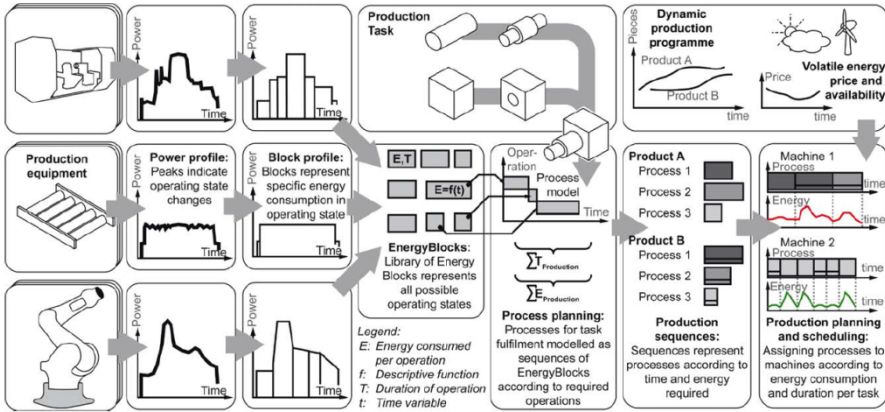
Power
Time

Power
Time

Production Task

Dynamic production programme
Pieces
Product A
Product B
time

Volatile energy price and availability
Price
time

Production equipment

Power profile: Peaks indicate operating state changes
Power
Time

Block profile: Blocks represent specific energy consumption in operating state
Power
Time

E,T
E=f(t)

EnergyBlocks: Library of Energy Blocks represents all possible operating states

Operation
Process model
Time

$\sum T_{Production}$
$\sum E_{Production}$

Process planning: Processes for task fulfilment modelled as sequences of EnergyBlocks according to required operations

Product A
Process 1
Process 2
Process 3

Product B
Process 1
Process 2
Process 3

Production sequences: Sequences represent processes according to time and energy required

Machine 1
Process
time
Energy
time

Machine 2
Process
time
Energy
time

Production planning and scheduling: Assigning processes to machines according to energy consumption and duration per task

Power
Time

Power
Time

Legend:
E: Energy consumed per operation
f: Descriptive function
T: Duration of operation
t: Time variable